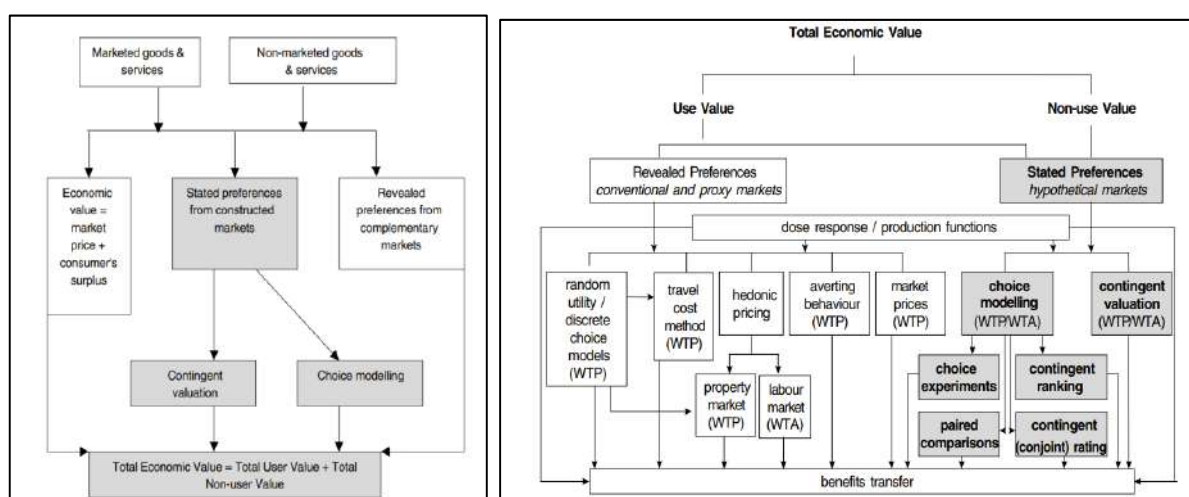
Marketed goods & services

Non-marketed goods & services

Economic value = market price + consumer's surplus

Stated preferences from constructed markets

Revealed preferences from complementary markets

Contingent valuation

Choice modelling

Total Economic Value = Total User Value + Total Non-user Value

Total Economic Value

Use Value

Non-use Value

Revealed Preferences
*conventional and proxy markets*

Stated Preferences
*hypothetical markets*

dose response / production functions

random utility / discrete choice models (WTP)

travel cost method (WTP)

hedonic pricing

averting behaviour (WTP)

market prices (WTP)

choice modelling (WTP/WTA)

contingent valuation (WTP/WTA)

property market (WTP)

labour market (WTA)

choice experiments

contingent ranking

paired comparisons

contingent (conjoint) rating

benefits transfer